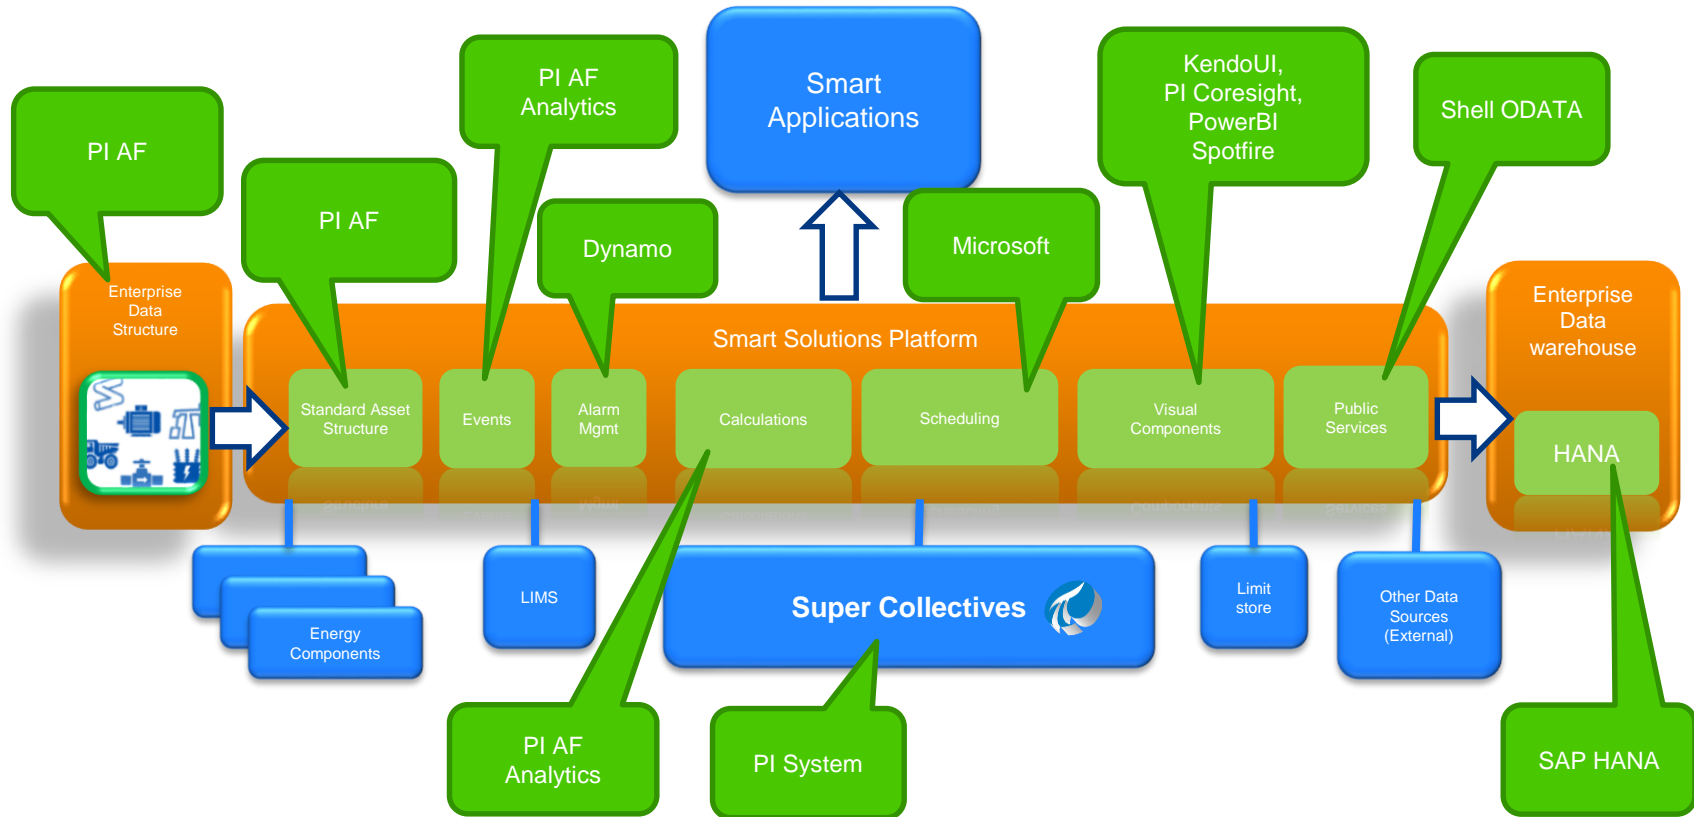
PI AF

PI AF

PI AF Analytics

Dynamo

Smart Applications

Microsoft

KendoUI, PI Coresight, PowerBI Spotfire

Shell ODATA

Enterprise Data Structure

Smart Solutions Platform

Standard Asset Structure

Events

Alarm Mgmt

Calculations

Scheduling

Visual Components

Public Services

Enterprise Data warehouse

HANA

Energy Components

LIMS

Super Collectives

Limit store

Other Data Sources (External)

PI AF Analytics

PI System

SAP HANA